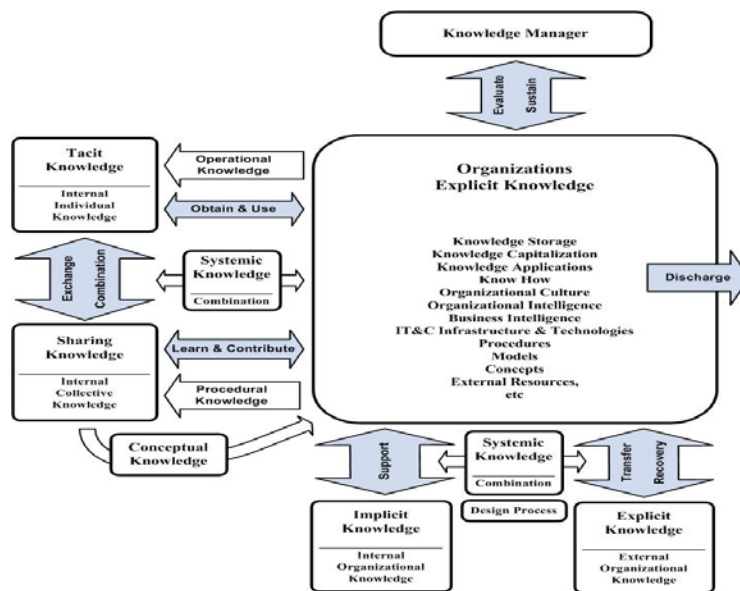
Knowledge Manager

Evaluate
Sustain

Tacit Knowledge

Internal Individual Knowledge

Operational Knowledge

Obtain & Use

Organizations Explicit Knowledge

Knowledge Storage
Knowledge Capitalization
Knowledge Applications
Know How
Organizational Culture
Organizational Intelligence
Business Intelligence
IT&C Infrastructure & Technologies
Procedures
Models
Concepts
External Resources,
etc

Discharge

Exchange
Combination

Systemic Knowledge

Combination

Sharing Knowledge

Internal Collective Knowledge

Learn & Contribute

Procedural Knowledge

Conceptual Knowledge

Support

Systemic Knowledge

Combination

Design Process

Transfer
Recovery

Implicit Knowledge

Internal Organizational Knowledge

Explicit Knowledge

External Organizational Knowledge